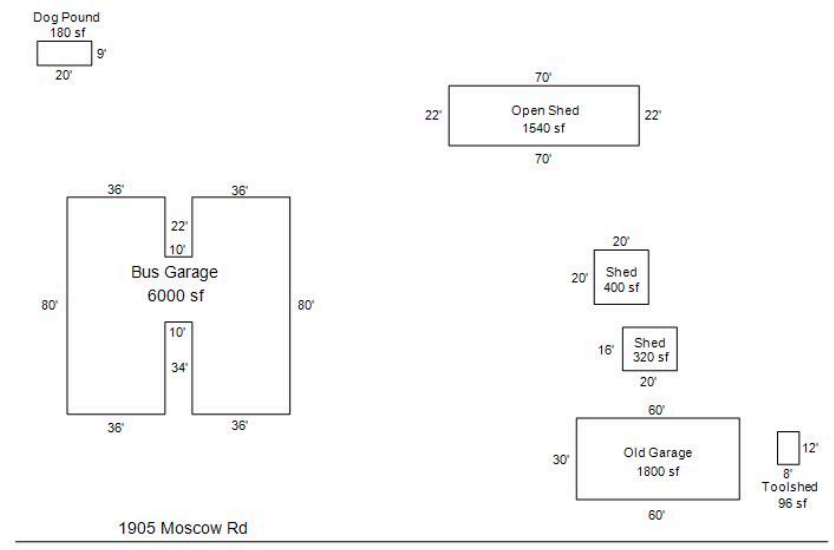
Dog Pound
180 sf
9'
20'

70'
22'
Open Shed
1540 sf
22'
70'

36'
36'
22'
10'
Bus Garage
6000 sf
80'
80'
10'
34'
36'
36'

20'
20'
Shed
400 sf

16'
Shed
320 sf
20'

60'
30'
Old Garage
1800 sf
60'

12'
8'
Toolshed
96 sf

1905 Moscow Rd